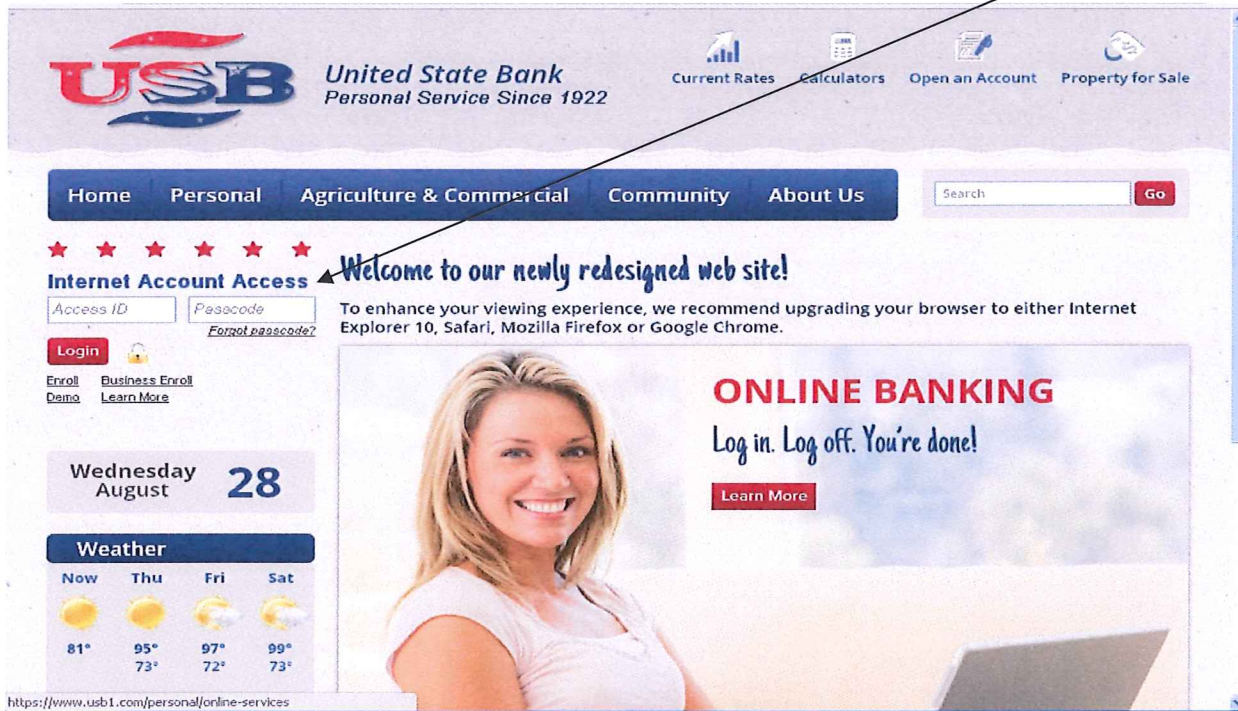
USB United State Bank Personal Service Since 1922

Current Rates Calculators Open an Account Property for Sale

Home Personal Agriculture & Commercial Community About Us

Search Go

Internet Account Access

Access ID Passcode

Forgot passcode?

Login

Enroll Business Enroll
Demo Learn More

Welcome to our newly redesigned web site!

To enhance your viewing experience, we recommend upgrading your browser to either Internet Explorer 10, Safari, Mozilla Firefox or Google Chrome.

ONLINE BANKING

Log in. Log off. You're done!

Learn More

Wednesday August 28

Weather

| Now | Thu | Fri | Sat |
|---|---|---|---|
| 81° | 95° 73° | 97° 72° | 99° 73° |

https://www.usb1.com/personal/online-services